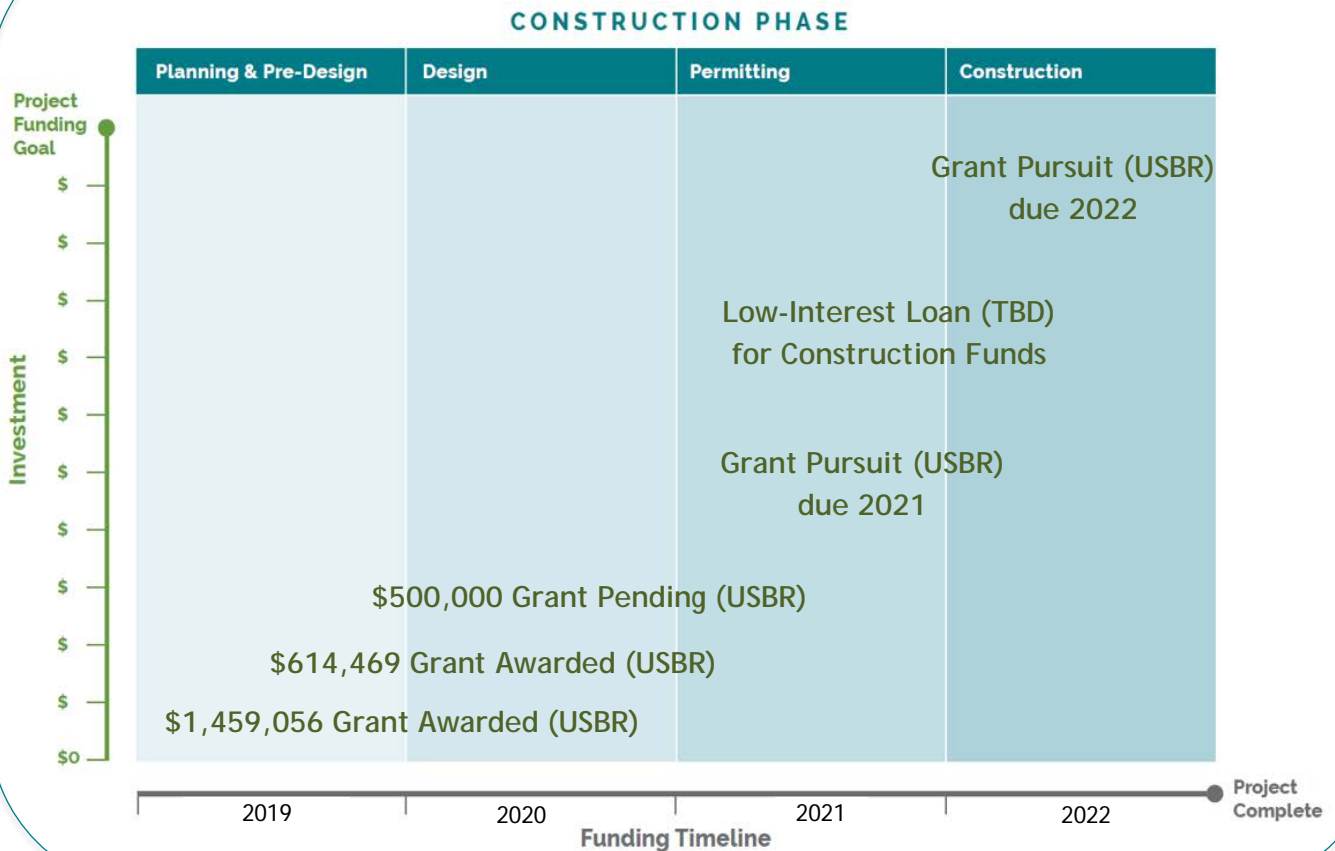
CONSTRUCTION PHASE

| Planning & Pre-Design | Design | Permitting | Construction |
|---|---|---|---|

Project Funding Goal

$
$
$
$
$
$
$
$
$
$
$0

Investment

Grant Pursuit (USBR) due 2022

Low-Interest Loan (TBD) for Construction Funds

Grant Pursuit (USBR) due 2021

$500,000 Grant Pending (USBR)

$614,469 Grant Awarded (USBR)

$1,459,056 Grant Awarded (USBR)

2019
2020
2021
2022
Project Complete

Funding Timeline